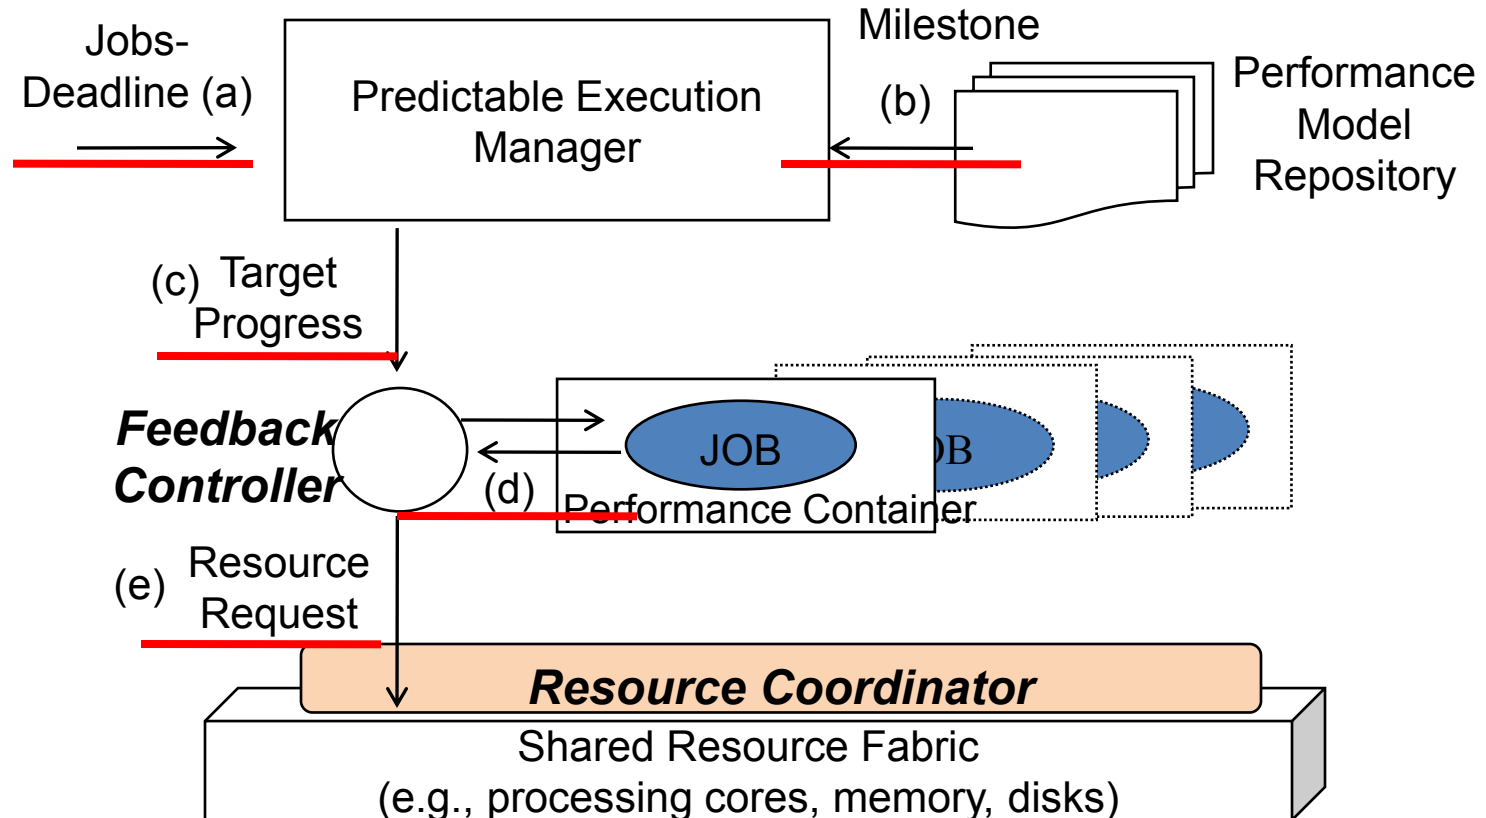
Jobs-Deadline (a)

Predictable Execution Manager

Milestone

(b)

Performance Model Repository

(c) Target Progress

Feedback Controller

JOB

OB

(d)

Performance Container

(e) Resource Request

Resource Coordinator

Shared Resource Fabric (e.g., processing cores, memory, disks)